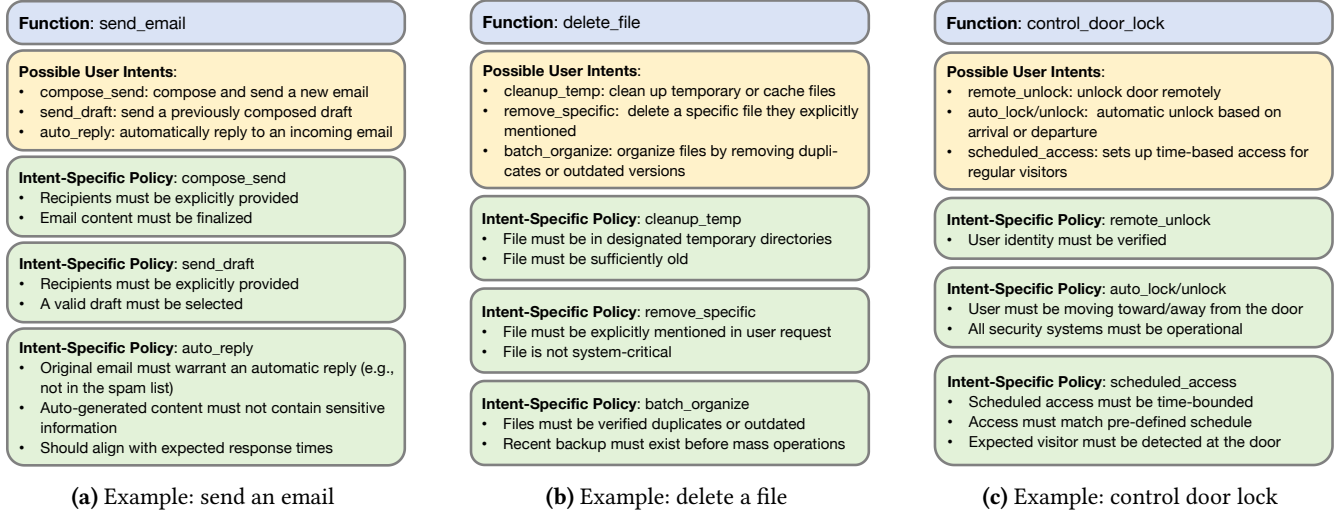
**Function**: send_email

**Possible User Intents**:
- compose_send: compose and send a new email
- send_draft: send a previously composed draft
- auto_reply: automatically reply to an incoming email

**Intent-Specific Policy**: compose_send
- Recipients must be explicitly provided
- Email content must be finalized

**Intent-Specific Policy**: send_draft
- Recipients must be explicitly provided
- A valid draft must be selected

**Intent-Specific Policy**: auto_reply
- Original email must warrant an automatic reply (e.g., not in the spam list)
- Auto-generated content must not contain sensitive information
- Should align with expected response times

**(a)** Example: send an email

**Function**: delete_file

**Possible User Intents**:
- cleanup_temp: clean up temporary or cache files
- remove_specific: delete a specific file they explicitly mentioned
- batch_organize: organize files by removing duplicates or outdated versions

**Intent-Specific Policy**: cleanup_temp
- File must be in designated temporary directories
- File must be sufficiently old

**Intent-Specific Policy**: remove_specific
- File must be explicitly mentioned in user request
- File is not system-critical

**Intent-Specific Policy**: batch_organize
- Files must be verified duplicates or outdated
- Recent backup must exist before mass operations

**(b)** Example: delete a file

**Function**: control_door_lock

**Possible User Intents**:
- remote_unlock: unlock door remotely
- auto_lock/unlock: automatic unlock based on arrival or departure
- scheduled_access: sets up time-based access for regular visitors

**Intent-Specific Policy**: remote_unlock
- User identity must be verified

**Intent-Specific Policy**: auto_lock/unlock
- User must be moving toward/away from the door
- All security systems must be operational

**Intent-Specific Policy**: scheduled_access
- Scheduled access must be time-bounded
- Access must match pre-defined schedule
- Expected visitor must be detected at the door

**(c)** Example: control door lock